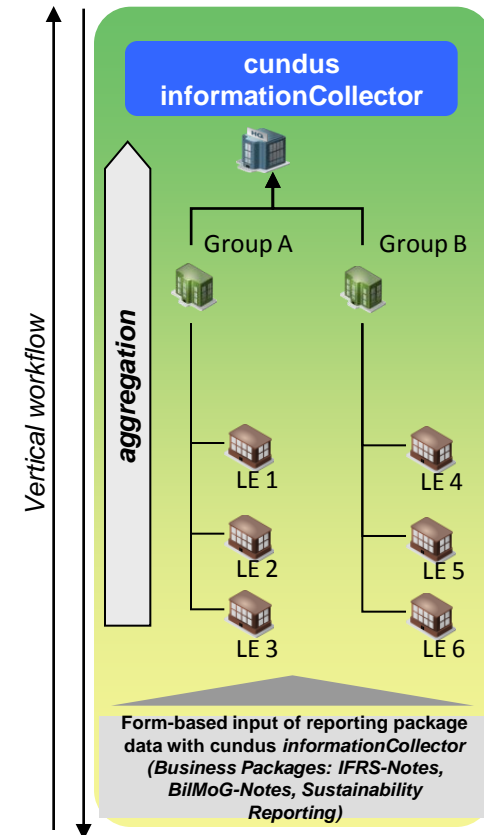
Vertical workflow

cundus informationCollector

aggregation

Group A

Group B

LE 1

LE 2

LE 3

LE 4

LE 5

LE 6

Form-based input of reporting package data with cundus informationCollector (Business Packages: IFRS-Notes, BilMoG-Notes, Sustainability Reporting)